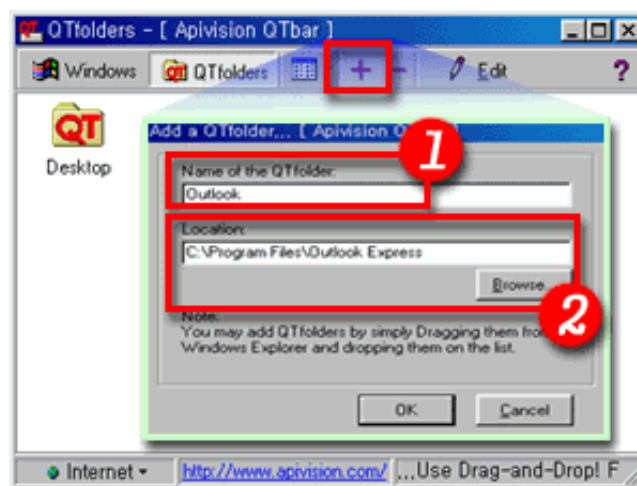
QT QTfolders - [ Apivision QTbar ]

Windows QTfolders + − Edit ?

QT

Desktop

Add a QTfolder... [ Apivision Q

1

Name of the QTfolder:

Outlook

Location:

C:\Program Files\Outlook Express

Browse...

2

Note:
You may add QTfolders by simply Dragging them fro
Windows Explorer and dropping them on the list.

OK Cancel

Internet http://www.apivision.com/ ...Use Drag-and-Drop! F